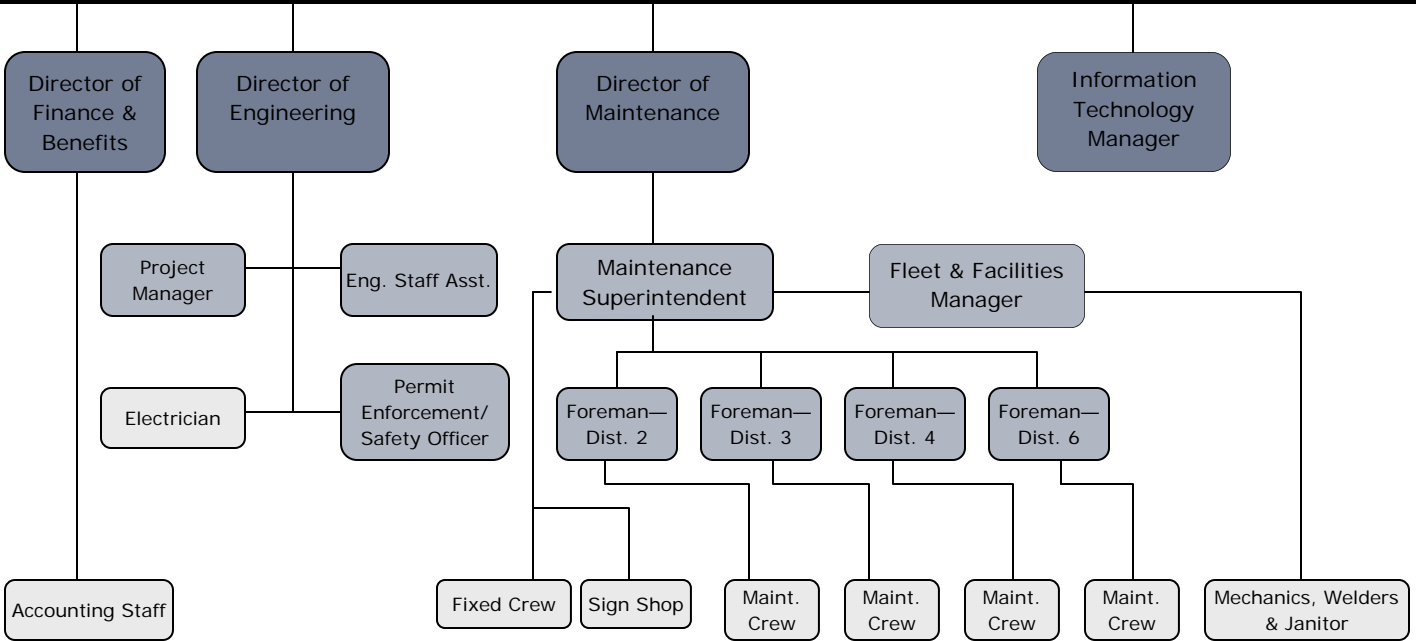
Director of Finance & Benefits

Director of Engineering

Director of Maintenance

Information Technology Manager

Project Manager

Eng. Staff Asst.

Electrician

Permit Enforcement/ Safety Officer

Maintenance Superintendent

Fleet & Facilities Manager

Foreman—Dist. 2

Foreman—Dist. 3

Foreman—Dist. 4

Foreman—Dist. 6

Accounting Staff

Fixed Crew

Sign Shop

Maint. Crew

Maint. Crew

Maint. Crew

Maint. Crew

Mechanics, Welders & Janitor